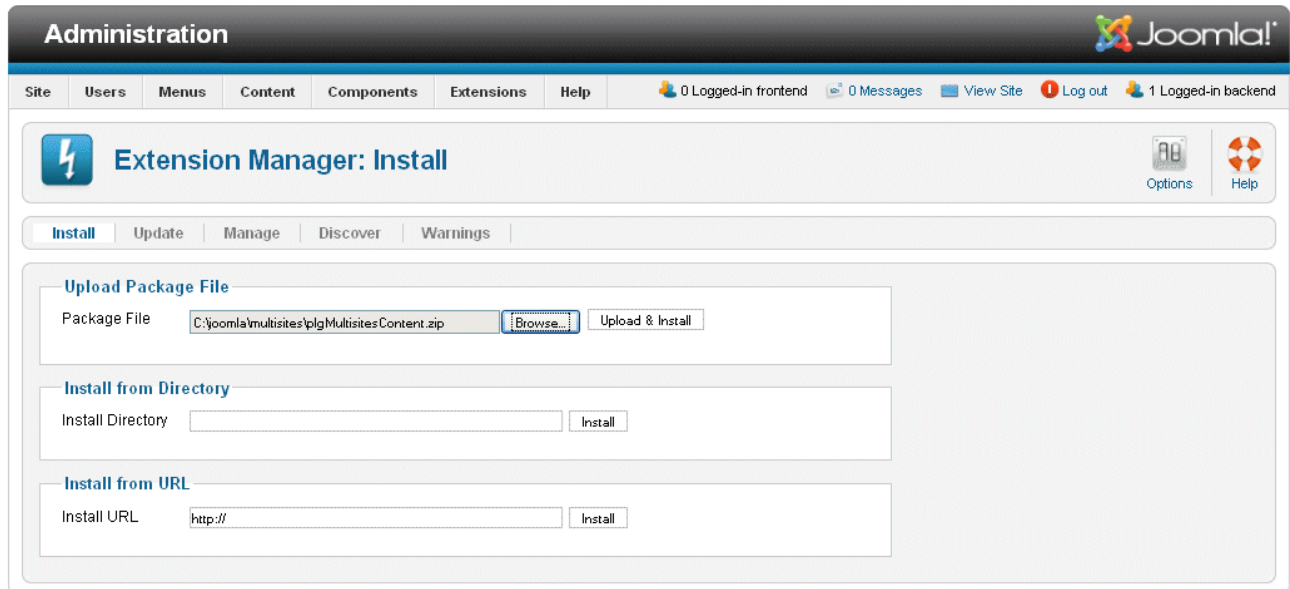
Administration

Joomla!

Site | Users | Menus | Content | Components | Extensions | Help

0 Logged-in frontend | 0 Messages | View Site | Log out | 1 Logged-in backend

Extension Manager: Install

Options | Help

Install | Update | Manage | Discover | Warnings

Upload Package File

Package File C:\joomla\multisites\plgMultisitesContent.zip Browse... Upload & Install

Install from Directory

Install Directory Install

Install from URL

Install URL http:// Install